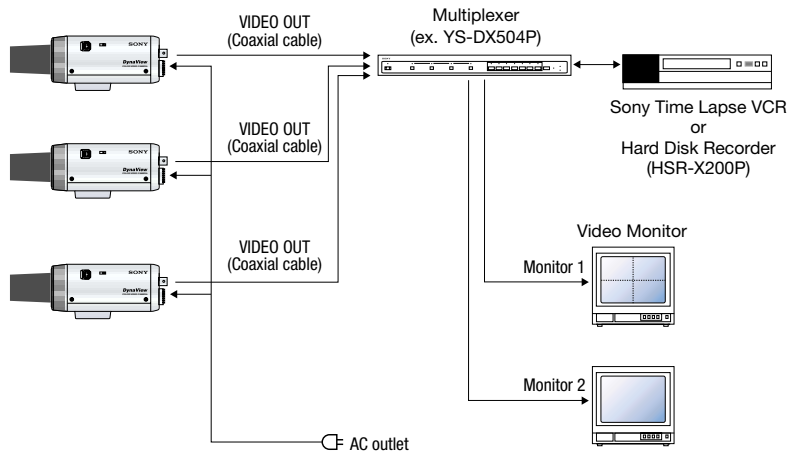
SONY
DynaView

VIDEO OUT
(Coaxial cable)

Multiplexer
(ex. YS-DX504P)

Sony Time Lapse VCR
or
Hard Disk Recorder
(HSR-X200P)

SONY
DynaView

VIDEO OUT
(Coaxial cable)

SONY
DynaView

VIDEO OUT
(Coaxial cable)

Video Monitor

Monitor 1

Monitor 2

AC outlet